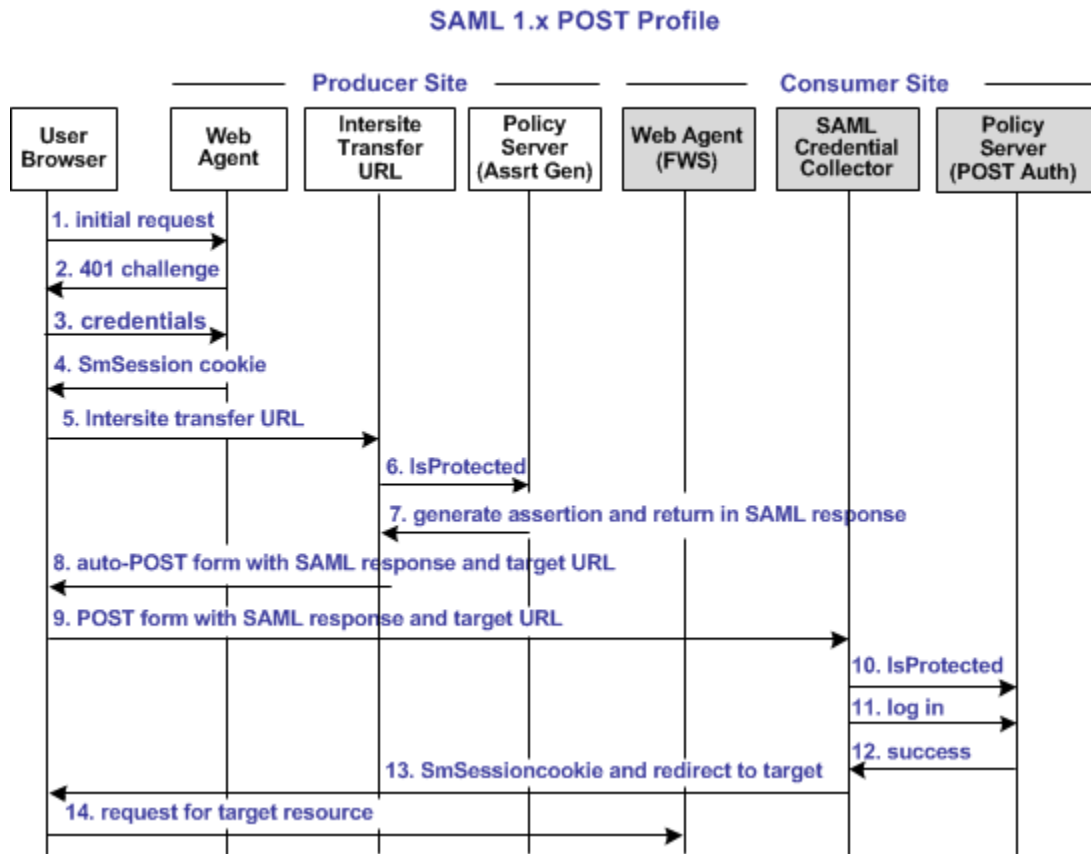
SAML 1.x POST Profile

Producer Site

Consumer Site

User Browser

Web Agent

Intersite Transfer URL

Policy Server (Assrt Gen)

Web Agent (FWS)

SAML Credential Collector

Policy Server (POST Auth)

1. initial request

2. 401 challenge

3. credentials

4. SmSession cookie

5. Intersite transfer URL

6. IsProtected

7. generate assertion and return in SAML response

8. auto-POST form with SAML response and target URL

9. POST form with SAML response and target URL

10. IsProtected

11. log in

12. success

13. SmSessioncookie and redirect to target

14. request for target resource